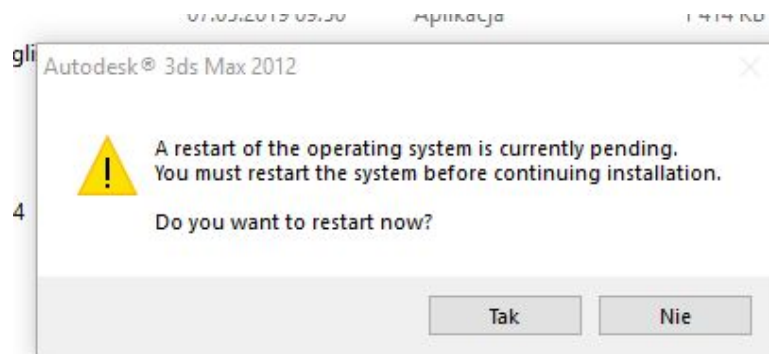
07.05.2019 09:50 Aplikacja 1 414 KB

gli

Autodesk® 3ds Max 2012

A restart of the operating system is currently pending.
You must restart the system before continuing installation.

Do you want to restart now?

4

Tak Nie